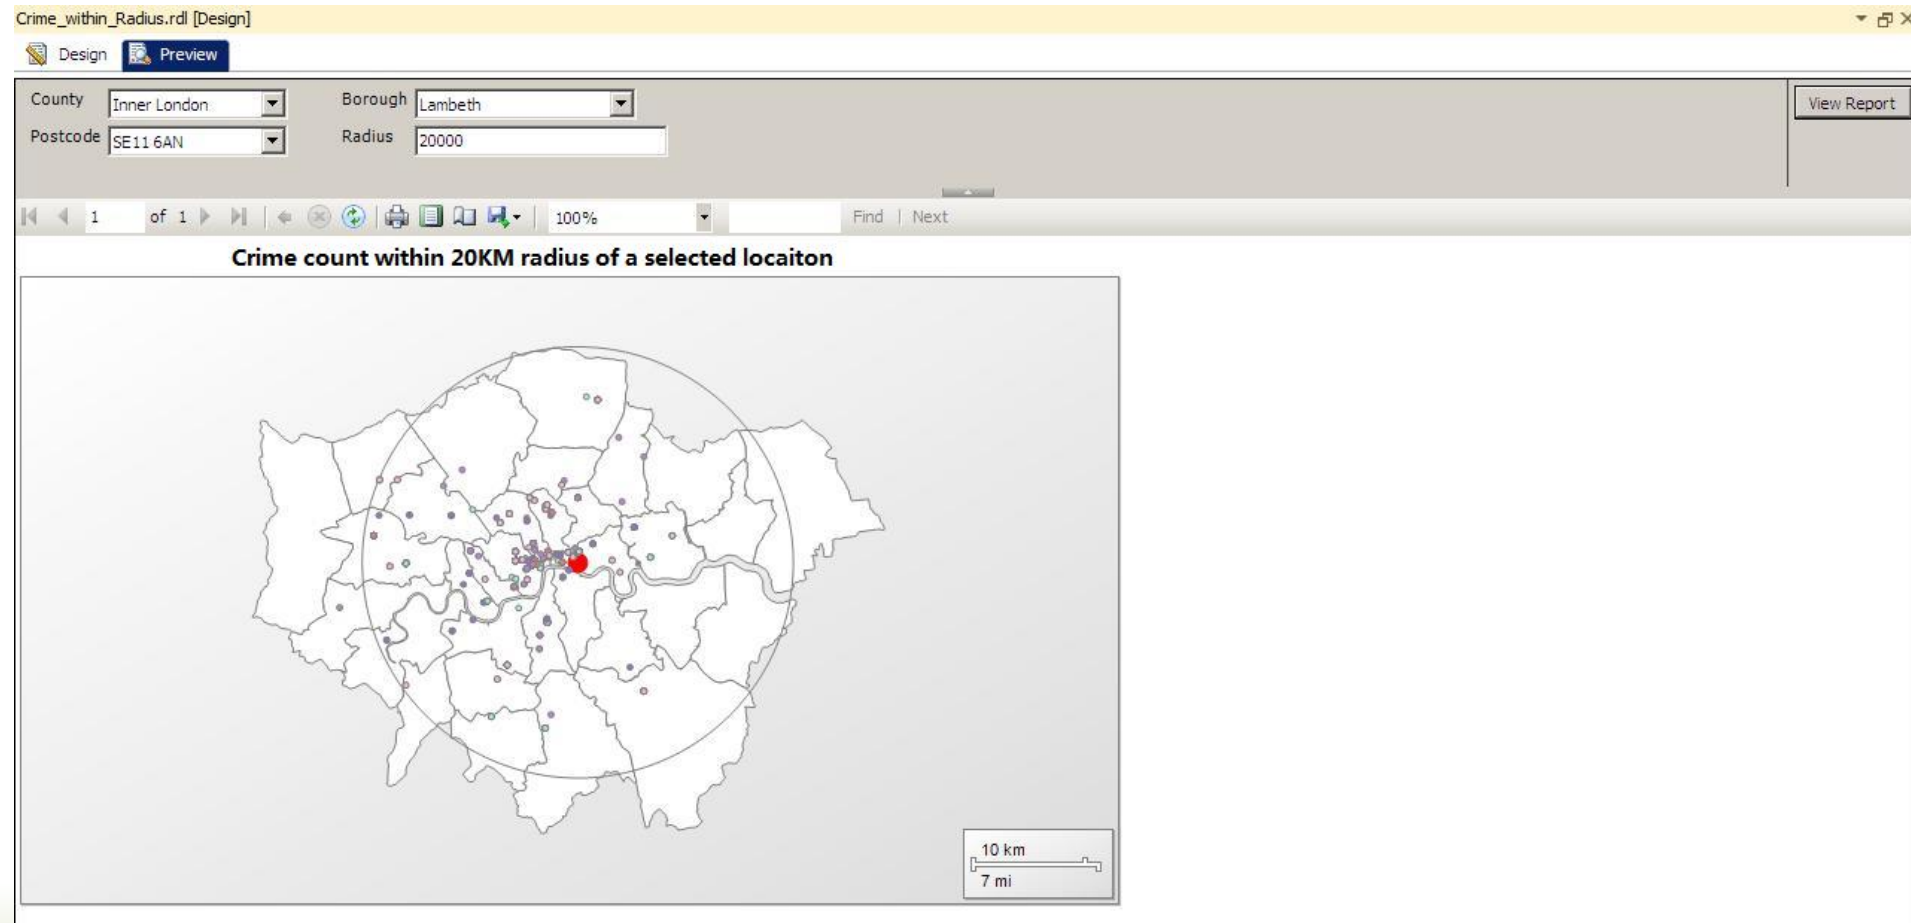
Crime_within_Radius.rdl [Design]

Design Preview

County Inner London
Borough Lambeth
Postcode SE11 6AN
Radius 20000

View Report

1 of 1

100%

Find | Next

Crime count within 20KM radius of a selected locaiton

10 km
7 mi